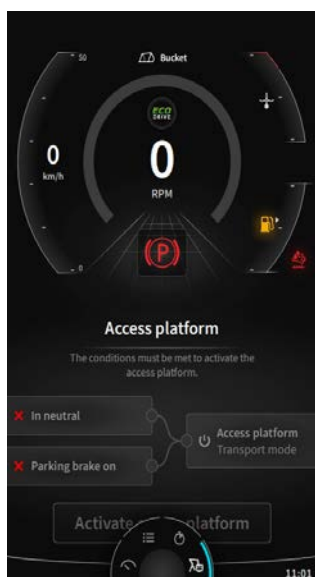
50

Bucket

ECO DRIVE

0
km/h

0
RPM

(P)

0

Access platform

The conditions must be met to activate the access platform.

In neutral

Parking brake on

Access platform
Transport mode

Activate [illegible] platform

11:01